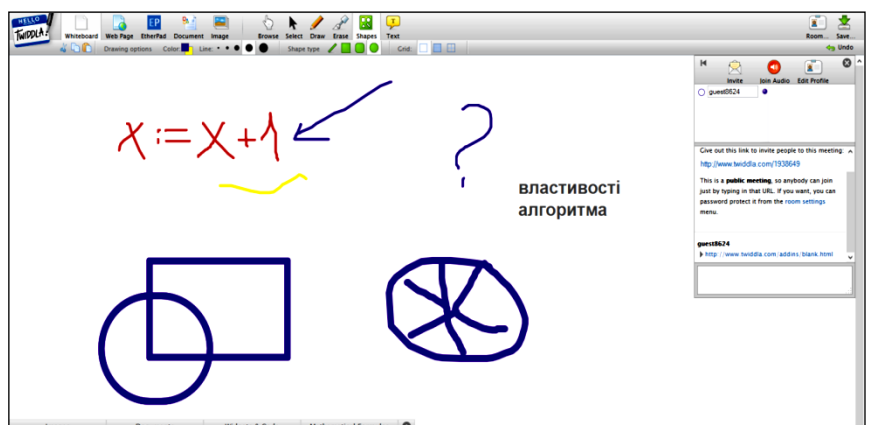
HELLO TWIDDLA

Whiteboard Web Page EtherPad Document Image Browse Select Draw Erase Shapes Text Room... Save...

Drawing options Color: Line: Shape type Grid: Undo

Invite Join Audio Edit Profile

guest8624

Give out this link to invite people to this meeting:

http://www.twiddla.com/1938649

This is a **public meeting**, so anybody can join just by typing in that URL. If you want, you can password protect it from the room settings menu.

**guest8624**

http://www.twiddla.com/addins/blank.html

$x := x + 1$

?

властивості алгоритма